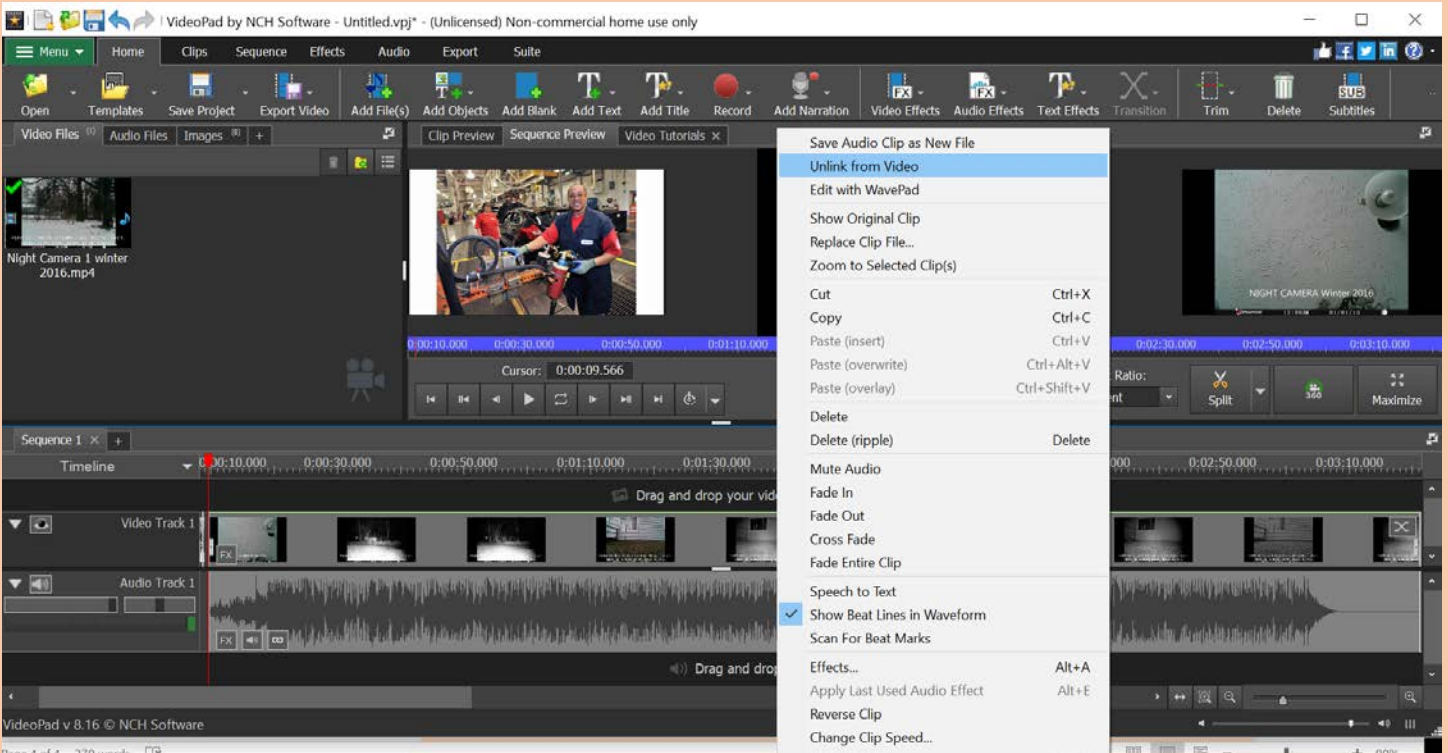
VideoPad by NCH Software - Untitled.vpj* - (Unlicensed) Non-commercial home use only

Menu | Home | Clips | Sequence | Effects | Audio | Export | Suite

Open | Templates | Save Project | Export Video | Add File(s) | Add Objects | Add Blank | Add Text | Add Title | Record | Add Narration | Video Effects | Audio Effects | Text Effects | Transition | Trim | Delete | Subtitles

Video Files | Audio Files | Images | +

Night Camera 1 winter 2016.mp4

Clip Preview | Sequence Preview | Video Tutorials

0:00:10.000 0:00:30.000 0:00:50.000 0:01:10.000

Cursor: 0:00:09.566

NIGHT CAMERA Winter 2016

0:02:30.000 0:02:50.000 0:03:10.000

Ratio:

Split | 360 | Maximize

Sequence 1 | +

Timeline

0:00:10.000 0:00:30.000 0:00:50.000 0:01:10.000 0:01:30.000 0:02:50.000 0:03:10.000

Drag and drop your vid

Video Track 1

FX

Audio Track 1

FX

Drag and drop

VideoPad v 8.16 © NCH Software

| Save Audio Clip as New File | |
|---|---|
| Unlink from Video | |
| Edit with WavePad | |
| Show Original Clip | |
| Replace Clip File... | |
| Zoom to Selected Clip(s) | |
| Cut | Ctrl+X |
| Copy | Ctrl+C |
| Paste (insert) | Ctrl+V |
| Paste (overwrite) | Ctrl+Alt+V |
| Paste (overlay) | Ctrl+Shift+V |
| Delete | |
| Delete (ripple) | Delete |
| Mute Audio | |
| Fade In | |
| Fade Out | |
| Cross Fade | |
| Fade Entire Clip | |
| Speech to Text | |
| Show Beat Lines in Waveform | |
| Scan For Beat Marks | |
| Effects... | Alt+A |
| Apply Last Used Audio Effect | Alt+E |
| Reverse Clip | |
| Change Clip Speed... | |